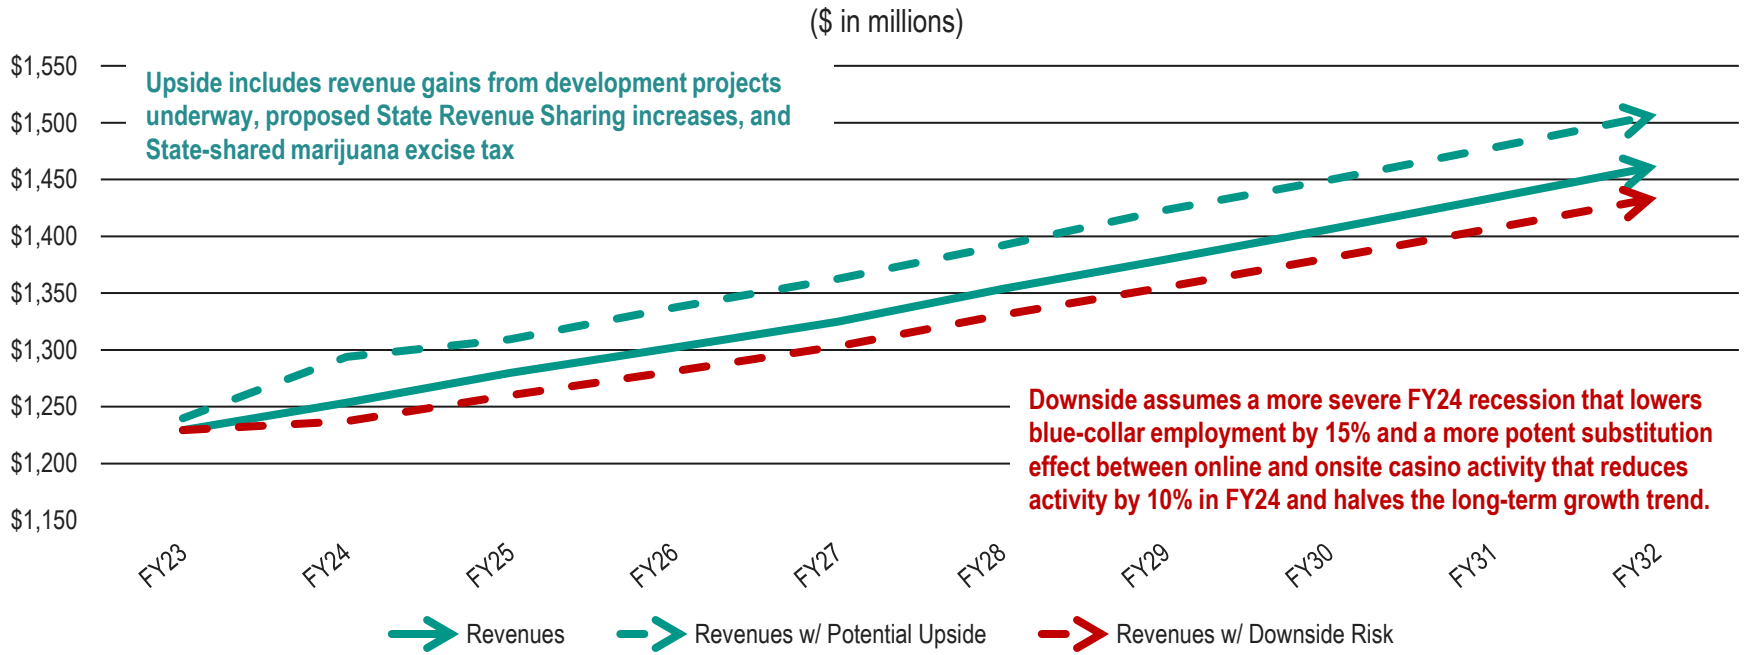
($ in millions)

$1,550
$1,500
$1,450
$1,400
$1,350
$1,300
$1,250
$1,200
$1,150

Upside includes revenue gains from development projects underway, proposed State Revenue Sharing increases, and State-shared marijuana excise tax

Downside assumes a more severe FY24 recession that lowers blue-collar employment by 15% and a more potent substitution effect between online and onsite casino activity that reduces activity by 10% in FY24 and halves the long-term growth trend.

FY23
FY24
FY25
FY26
FY27
FY28
FY29
FY30
FY31
FY32

Revenues
Revenues w/ Potential Upside
Revenues w/ Downside Risk